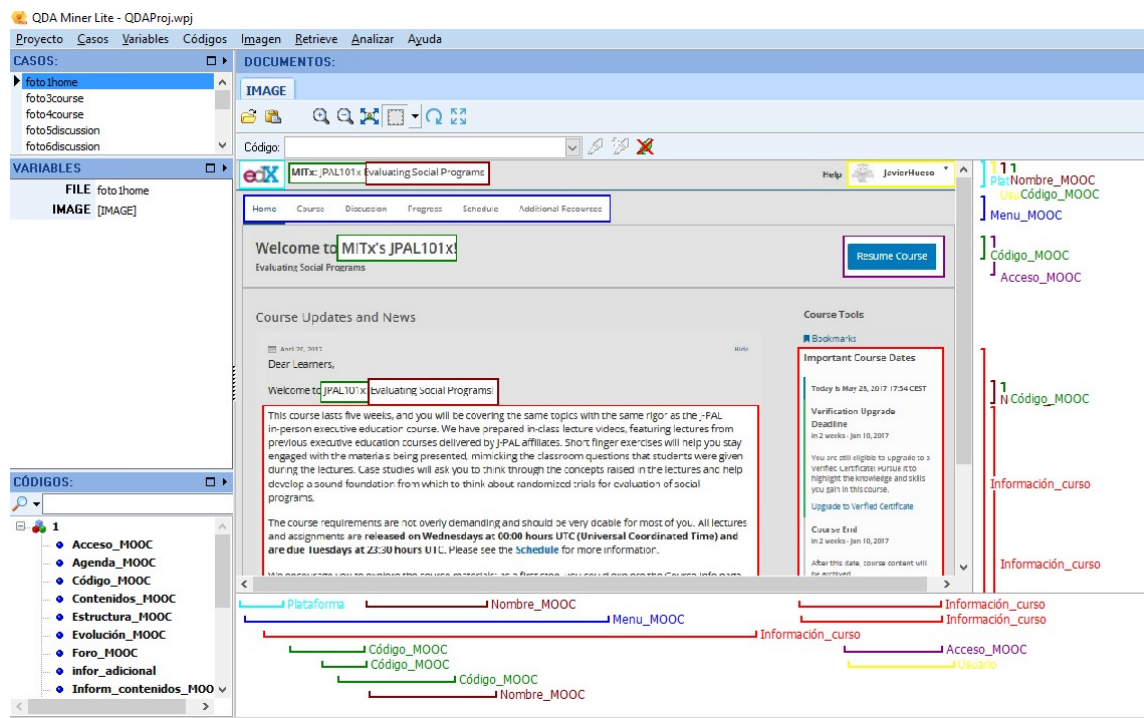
QDA Miner Lite - QDAProj.wpj

Proyecto Casos Variables Códigos Imagen Retrieve Analizar Ayuda

CASOS:
foto1home
foto3course
foto4course
foto5discussion
foto6discussion

VARIABLES
FILE foto1home
IMAGE [IMAGE]

CÓDIGOS:
1
Acceso_MOOC
Agenda_MOOC
Código_MOOC
Contenidos_MOOC
Estructura_MOOC
Evolución_MOOC
Foro_MOOC
infor_adicional
Inform_contenidos_MOO

DOCUMENTOS:
IMAGE
Código:

edX MITx: JPAL101x Evaluating Social Programs Help JavierHueso

Home Course Discussion Progress Schedule Additional Resources

Welcome to MITx's JPAL101x!
Evaluating Social Programs
Resume Course

Course Updates and News

April 26, 2017 Hide
Dear Learners,

Welcome to JPAL101x Evaluating Social Programs!

This course lasts five weeks, and you will be covering the same topics with the same rigor as the J-PAL in-person executive education course. We have prepared in-class lecture videos, featuring lectures from previous executive education courses delivered by J-PAL affiliates. Short finger exercises will help you stay engaged with the materials being presented, mimicking the classroom questions that students were given during the lectures. Case studies will ask you to think through the concepts raised in the lectures and help develop a sound foundation from which to think about randomized trials for evaluation of social programs.

The course requirements are not overly demanding and should be very doable for most of you. All lectures and assignments are released on Wednesdays at 00:00 hours UTC (Universal Coordinated Time) and are due Tuesdays at 23:30 hours UTC. Please see the Schedule for more information.

We encourage you to explore the course materials; as a first step, you could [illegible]

Course Tools
Bookmarks
Important Course Dates
Today is May 23, 2017 17:54 CEST
Verification Upgrade Deadline
in 2 weeks - Jun 10, 2017
You are still eligible to upgrade to a Verified Certificate! Pursue it to highlight the knowledge and skills you gain in this course.
Upgrade to Verified Certificate
Course End
in 2 weeks - Jun 10, 2017
After this date, course content will be archived

Plat Nombre_MOOC
Usu Código_MOOC
Menu_MOOC
Código_MOOC
Acceso_MOOC
N Código_MOOC
Información_curso
Información_curso

Plataforma
Nombre_MOOC
Información_curso
Menu_MOOC
Información_curso
Información_curso
Código_MOOC
Código_MOOC
Acceso_MOOC
Usuario
Código_MOOC
Nombre_MOOC